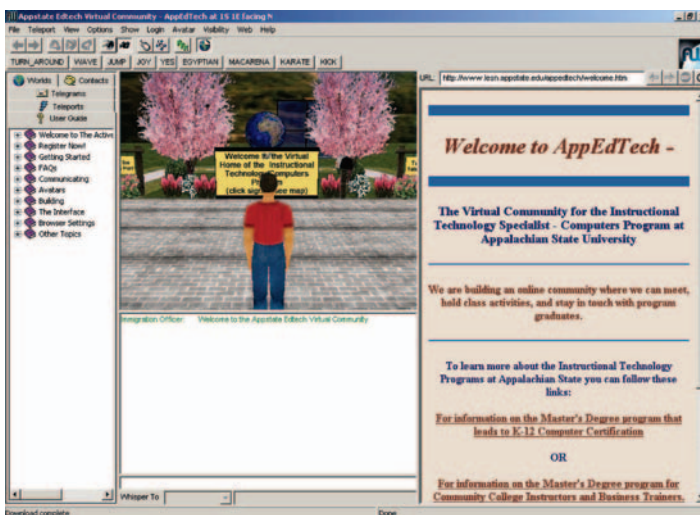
Appstate Edtech Virtual Community - AppEdTech at 15 1E facing N

File Teleport View Options Show Login Avatar Visibility Web Help

TURN_AROUND WAVE JUMP JOY YES EGYPTIAN MACARENA KARATE KICK

Worlds Contacts
Telegrams
Teleports
User Guide

Welcome to The Active
Register Now!
Getting Started
FAQs
Communicating
Avatars
Building
The Interface
Browser Settings
Other Topics

Welcome to the Virtual Home of the Instructional Technology Computers Pr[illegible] (click sign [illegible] map)

Integration Officer: Welcome to the Appstate Edtech Virtual Community

Whisper To

URL: http://www.lesn.appstate.edu/appedtech/welcome.htm

Welcome to AppEdTech -

The Virtual Community for the Instructional Technology Specialist - Computers Program at Appalachian State University

We are building an online community where we can meet, hold class activities, and stay in touch with program graduates.

To learn more about the Instructional Technology Programs at Appalachian State you can follow these links:

For information on the Master's Degree program that leads to K-12 Computer Certification

OR

For information on the Master's Degree program for Community College Instructors and Business Trainers.

Download complete

Done